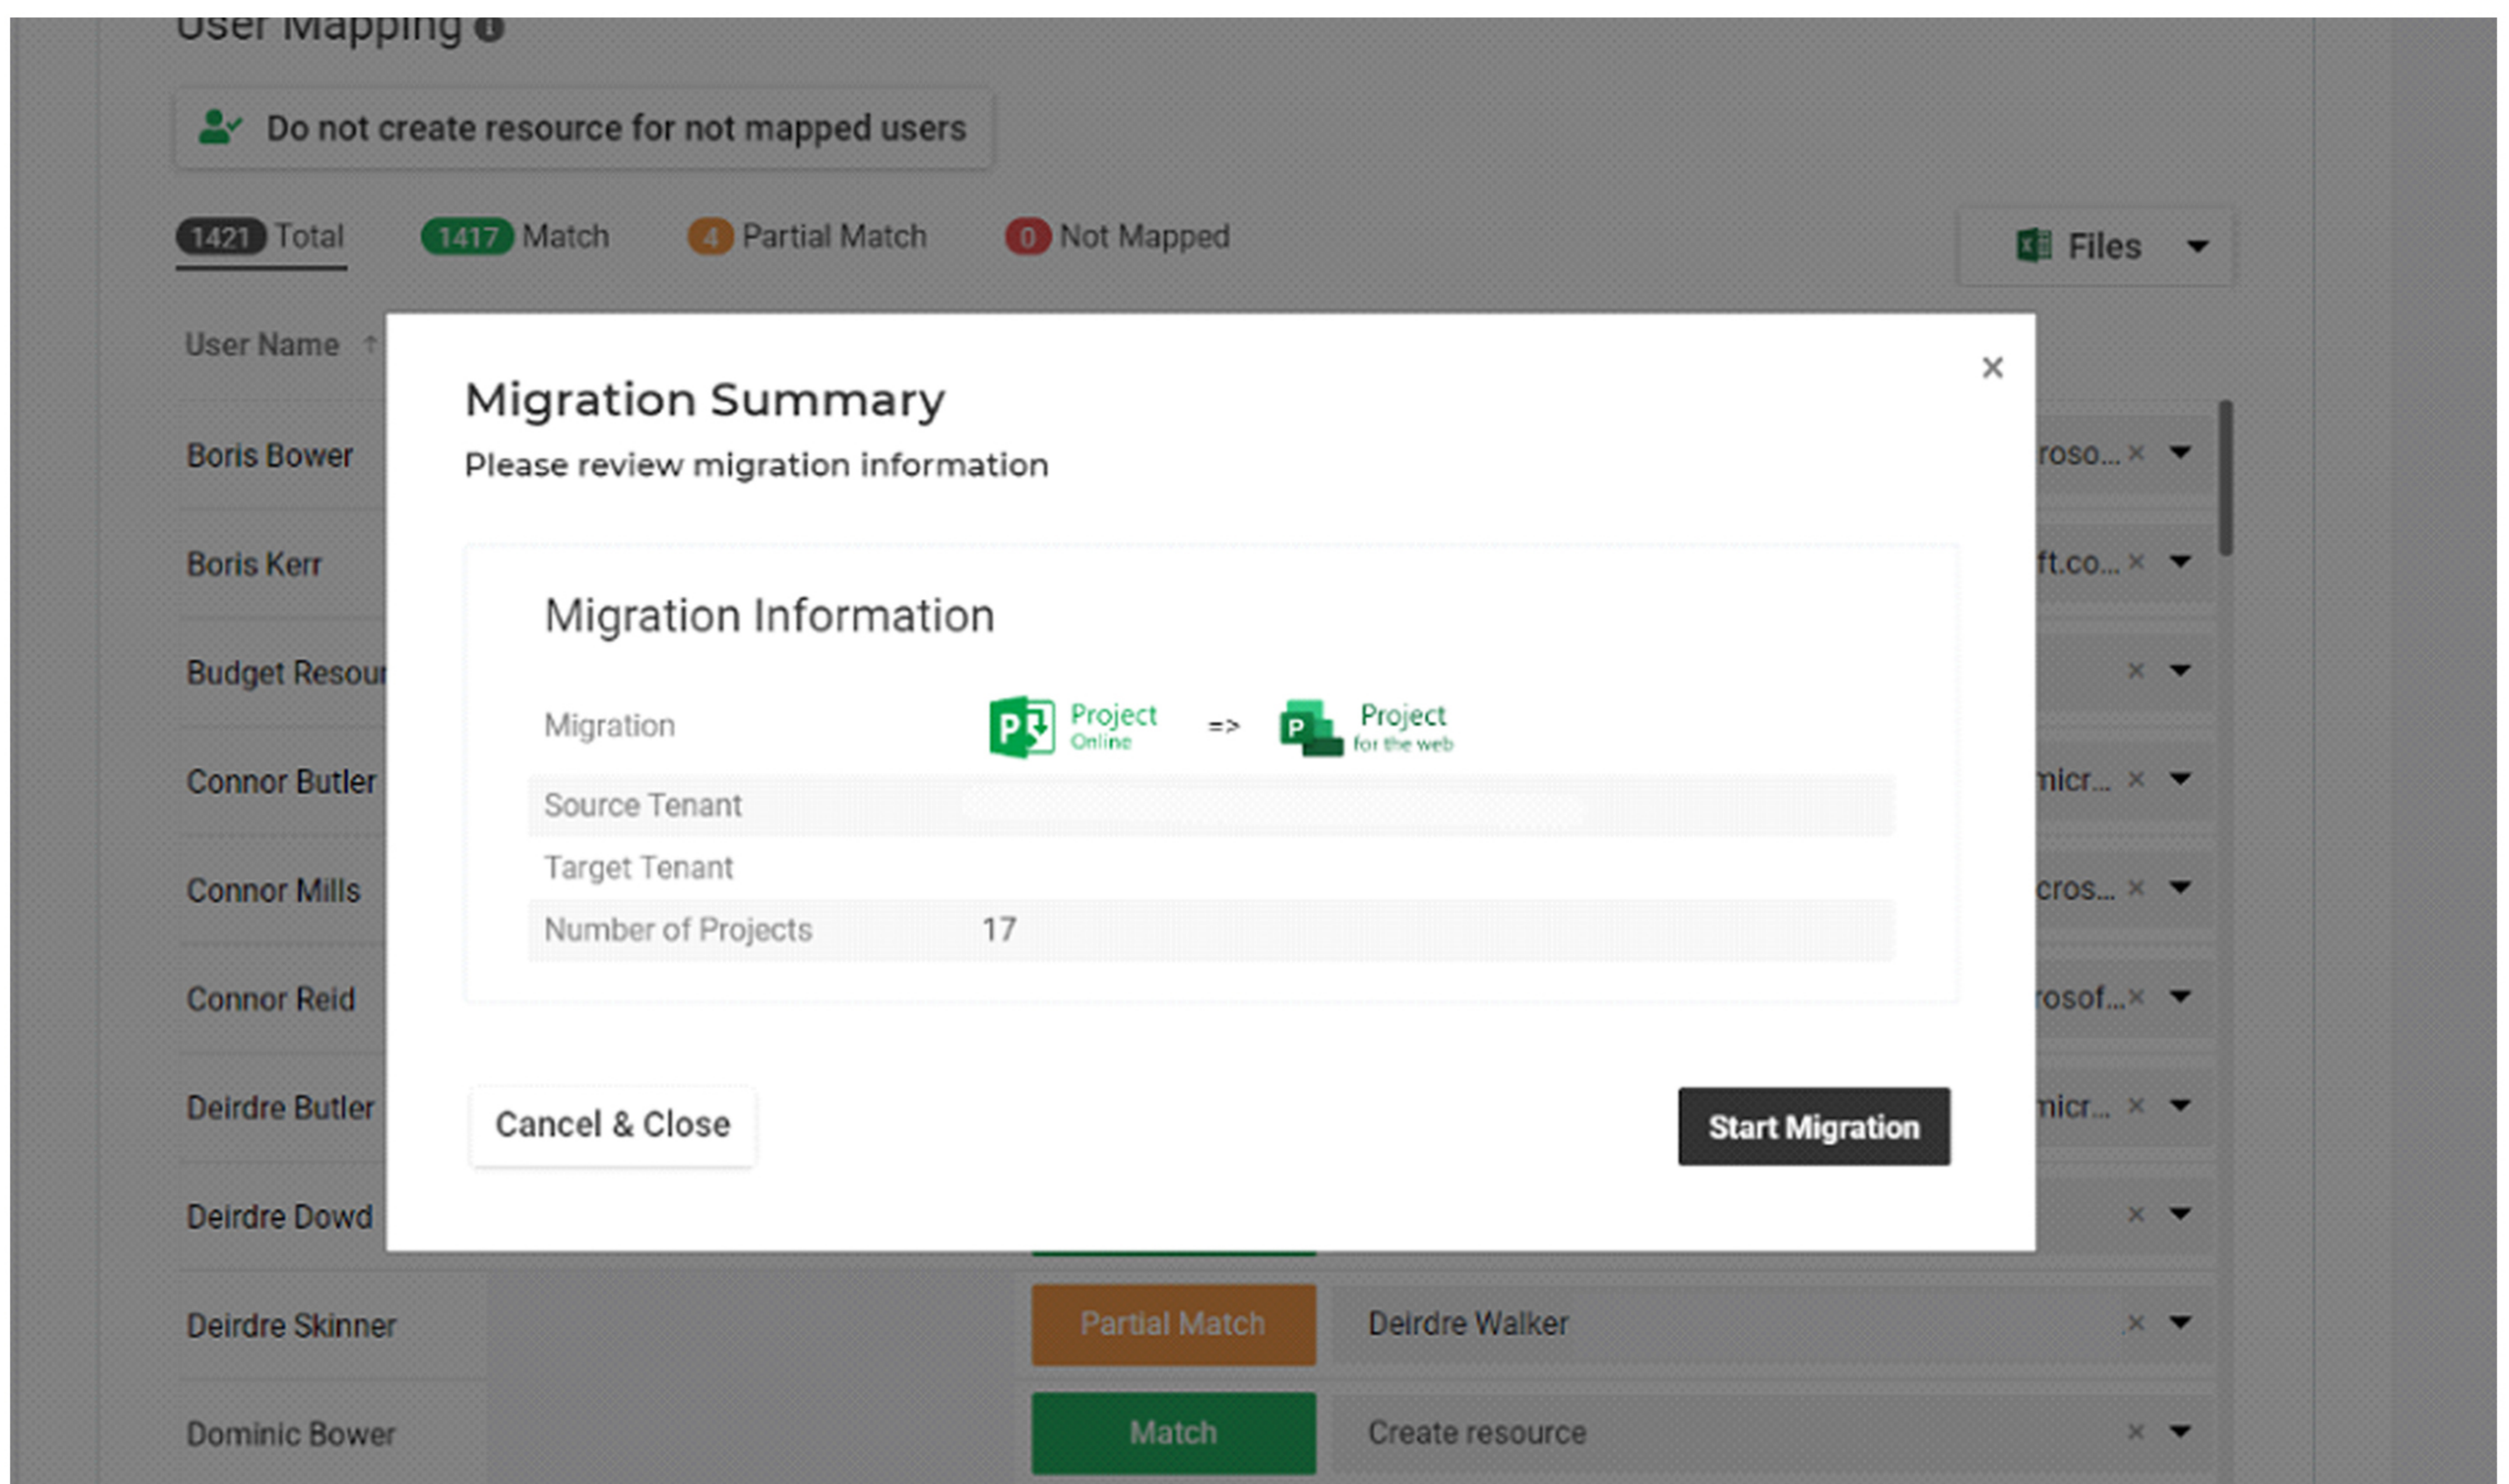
User Mapping

Do not create resource for not mapped users

1421 Total 1417 Match 4 Partial Match 0 Not Mapped

Files

User Name

Boris Bower
Boris Kerr
Budget Resou
Connor Butler
Connor Mills
Connor Reid
Deirdre Butler
Deirdre Dowd
Deirdre Skinner
Dominic Bower

roso... ×
ft.co... ×
×
micr... ×
cros... ×
rosof... ×
micr... ×
×

Migration Summary

Please review migration information

Migration Information

| | |
|---|---|
| Migration | Project Online => Project for the web |
| Source Tenant | |
| Target Tenant | |
| Number of Projects | 17 |

Cancel & Close

Start Migration

Partial Match Deirdre Walker ×

Match Create resource ×